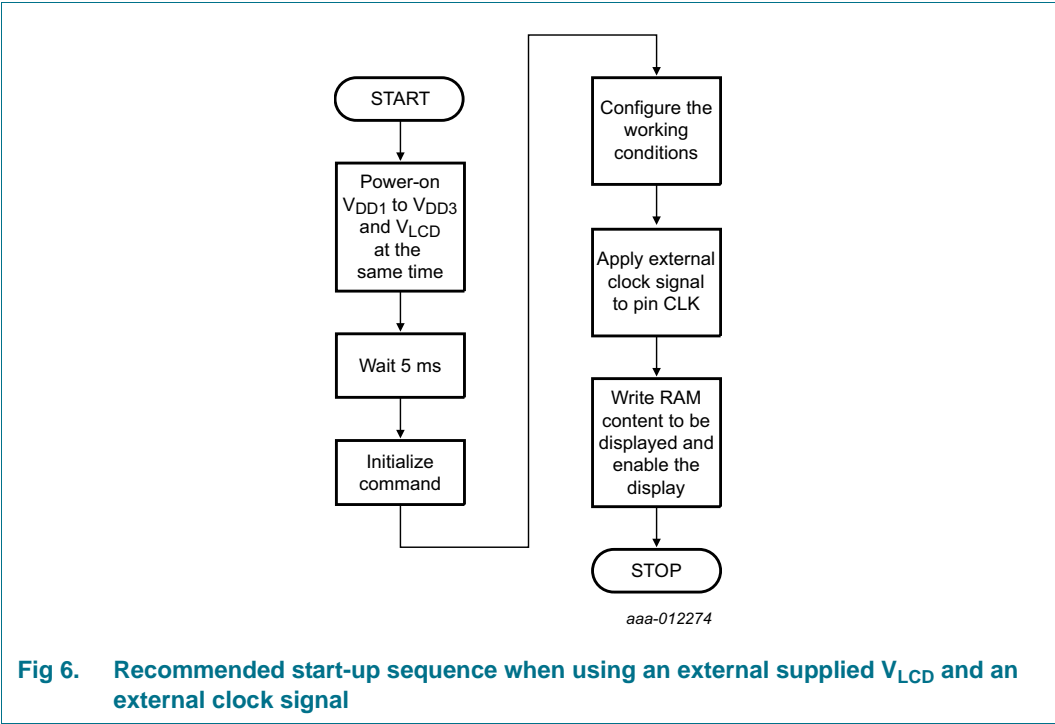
START

Power-on $V_{DD1}$ to $V_{DD3}$ and $V_{LCD}$ at the same time

Wait 5 ms

Initialize command

Configure the working conditions

Apply external clock signal to pin CLK

Write RAM content to be displayed and enable the display

STOP

aaa-012274

Fig 6. Recommended start-up sequence when using an external supplied $V_{LCD}$ and an external clock signal